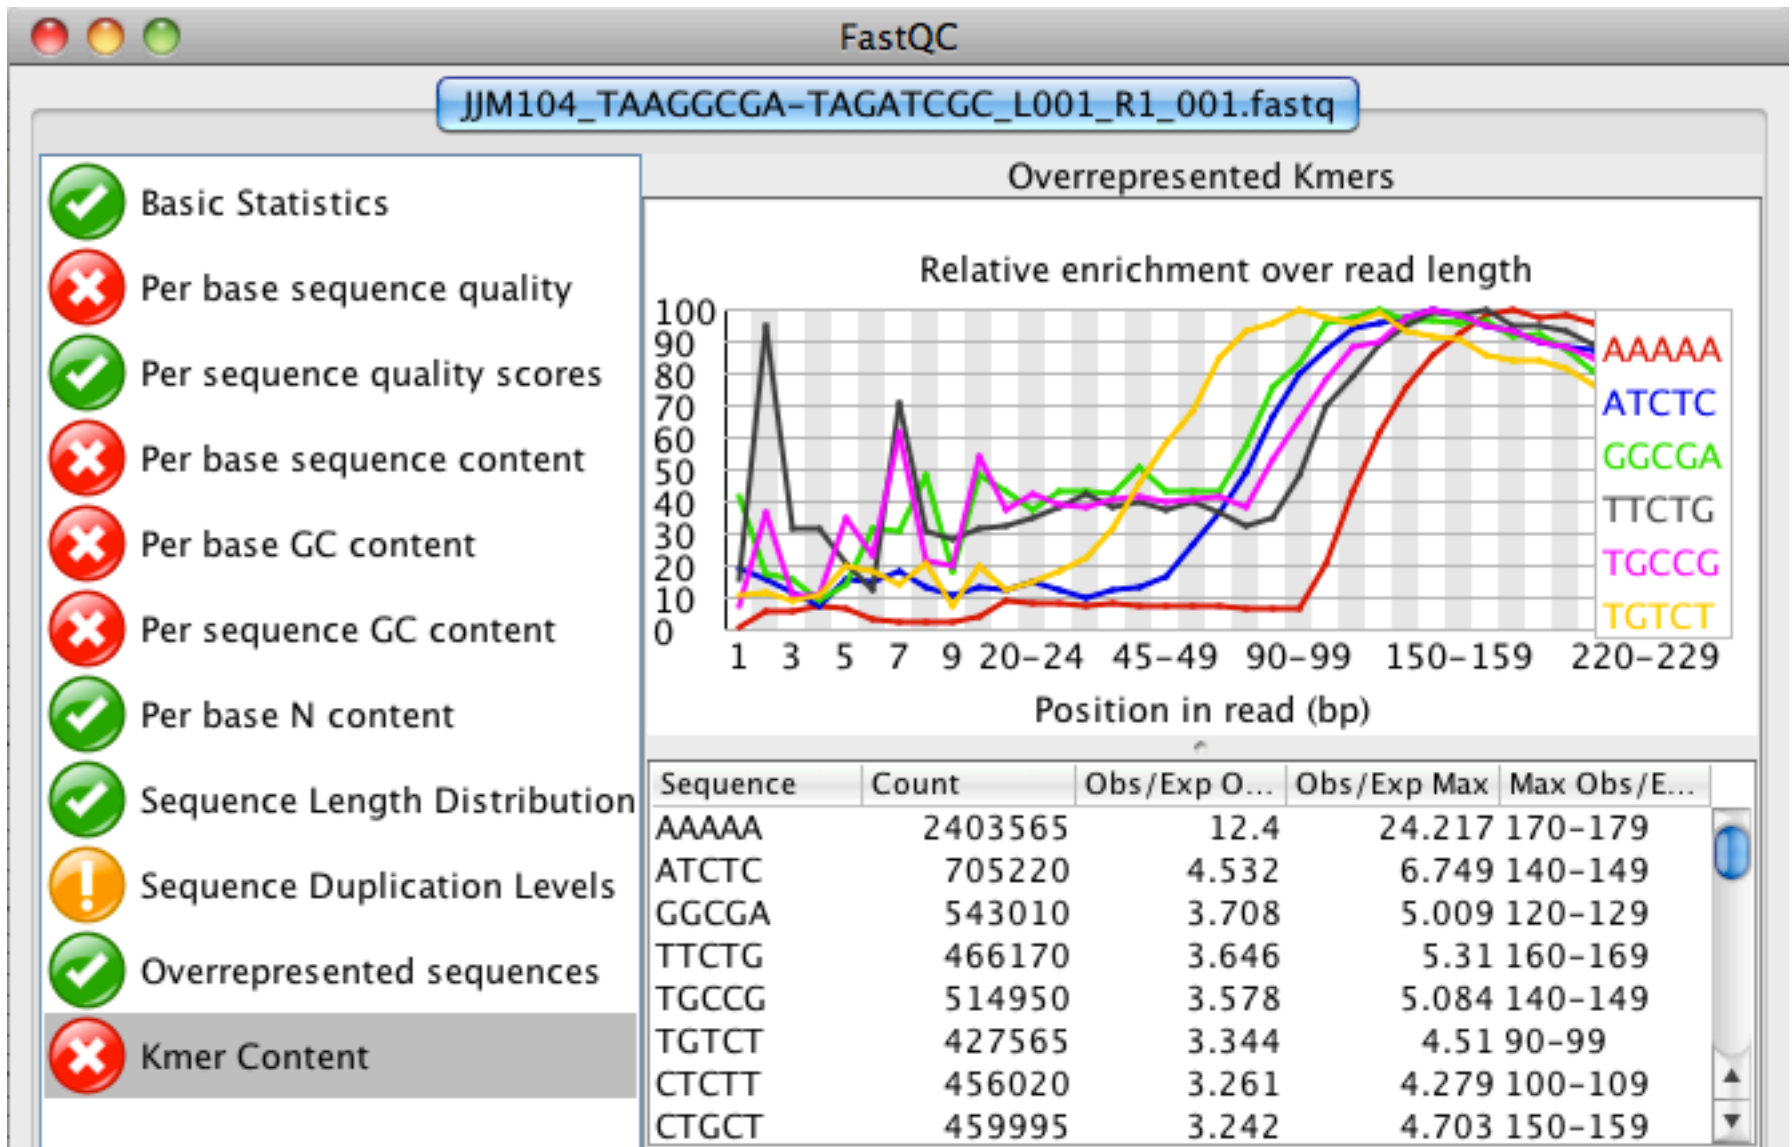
FastQC

JJM104_TAAGGCGA-TAGATCGC_L001_R1_001.fastq

Basic Statistics
Per base sequence quality
Per sequence quality scores
Per base sequence content
Per base GC content
Per sequence GC content
Per base N content
Sequence Length Distribution
Sequence Duplication Levels
Overrepresented sequences
Kmer Content

Overrepresented Kmers

Relative enrichment over read length

100
90
80
70
60
50
40
30
20
10
0

1 3 5 7 9 20-24 45-49 90-99 150-159 220-229

Position in read (bp)

AAAAA
ATCTC
GGCGA
TTCTG
TGCCG
TGTCT

| Sequence | Count | Obs/Exp O... | Obs/Exp Max | Max Obs/E... |
|---|---|---|---|---|
| AAAAA | 2403565 | 12.4 | 24.217 | 170-179 |
| ATCTC | 705220 | 4.532 | 6.749 | 140-149 |
| GGCGA | 543010 | 3.708 | 5.009 | 120-129 |
| TTCTG | 466170 | 3.646 | 5.31 | 160-169 |
| TGCCG | 514950 | 3.578 | 5.084 | 140-149 |
| TGTCT | 427565 | 3.344 | 4.51 | 90-99 |
| CTCTT | 456020 | 3.261 | 4.279 | 100-109 |
| CTGCT | 459995 | 3.242 | 4.703 | 150-159 |